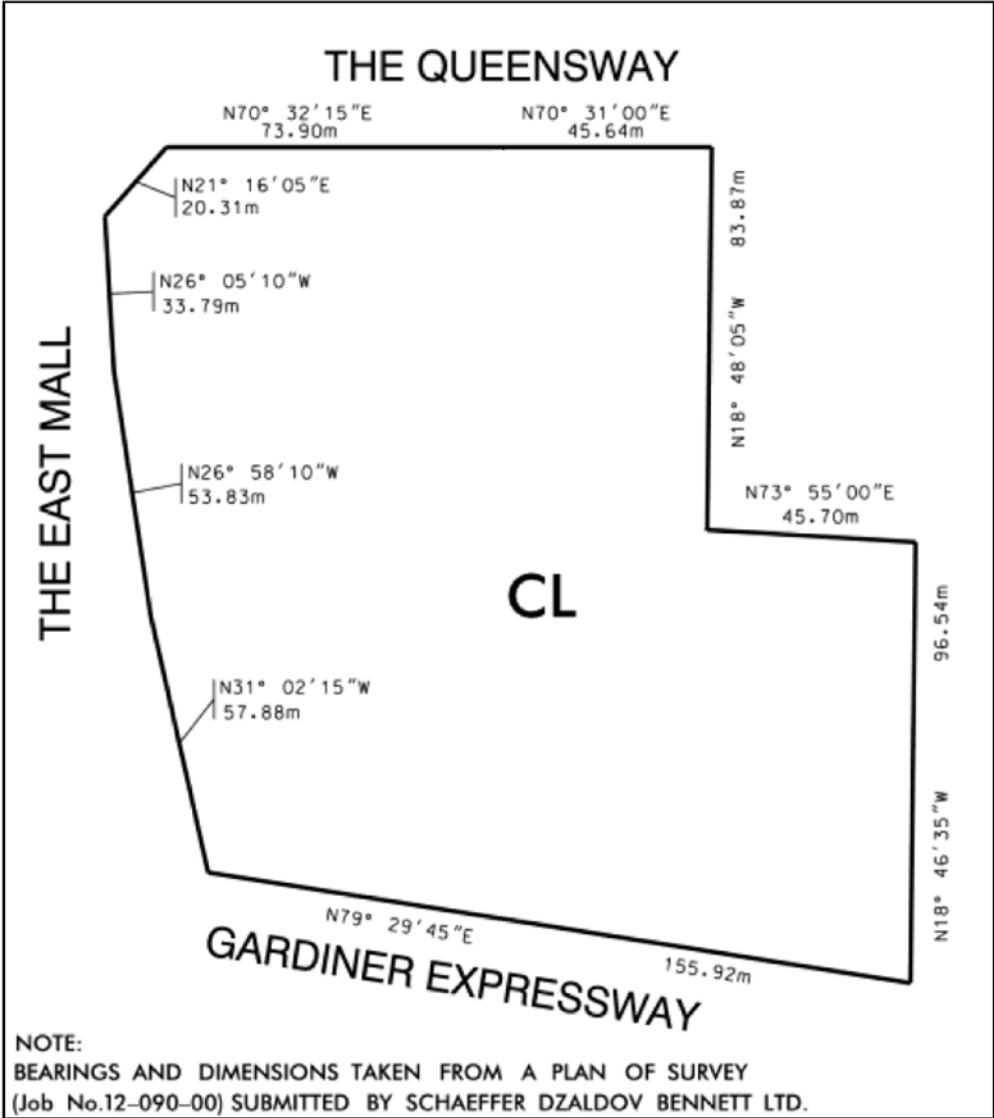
THE QUEENSWAY

N70° 32'15"E
73.90m

N70° 31'00"E
45.64m

N21° 16'05"E
20.31m

N18° 48'05"W 83.87m

N26° 05'10"W
33.79m

THE EAST MALL

N26° 58'10"W
53.83m

N73° 55'00"E
45.70m

CL

96.54m

N31° 02'15"W
57.88m

N18° 46'35"W

N79° 29'45"E

155.92m

GARDINER EXPRESSWAY

NOTE:
BEARINGS AND DIMENSIONS TAKEN FROM A PLAN OF SURVEY (Job No.12-090-00) SUBMITTED BY SCHAEFFER DZALDOV BENNETT LTD.